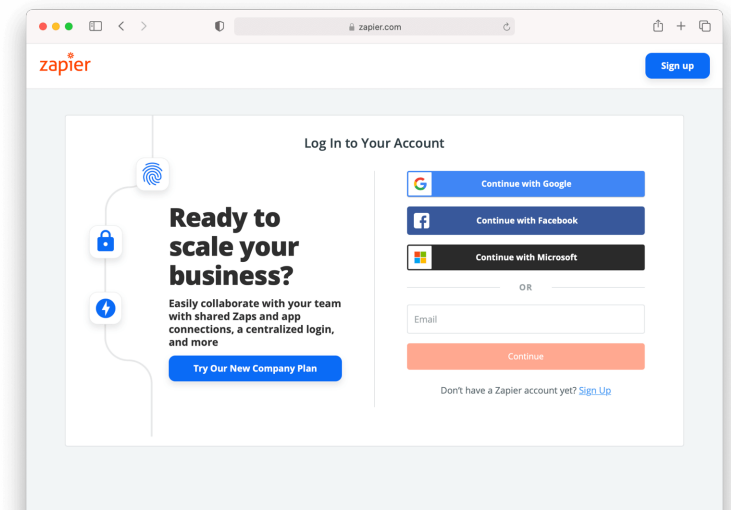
zapier.com

zapier

Sign up

Log In to Your Account

Ready to scale your business?

Easily collaborate with your team with shared Zaps and app connections, a centralized login, and more

Try Our New Company Plan

Continue with Google

Continue with Facebook

Continue with Microsoft

OR

Email

Continue

Don't have a Zapier account yet? Sign Up